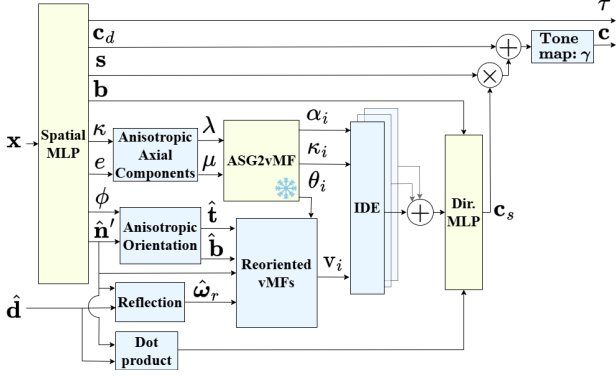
$\tau$

$\mathbf{c}_d$

$\mathbf{s}$

$\mathbf{b}$

$\mathbf{c}$

Tone map: $\gamma$

$\mathbf{x}$

Spatial MLP

$\kappa$

$e$

Anisotropic Axial Components

$\lambda$

$\mu$

ASG2vMF

$\alpha_i$

$\kappa_i$

$\theta_i$

IDE

Dir. MLP

$\mathbf{c}_s$

$\phi$

$\hat{\mathbf{n}}'$

Anisotropic Orientation

$\hat{\mathbf{t}}$

$\hat{\mathbf{b}}$

Reoriented vMFs

$\mathbf{v}_i$

$\hat{\mathbf{d}}$

Reflection

$\hat{\boldsymbol{\omega}}_r$

Dot product